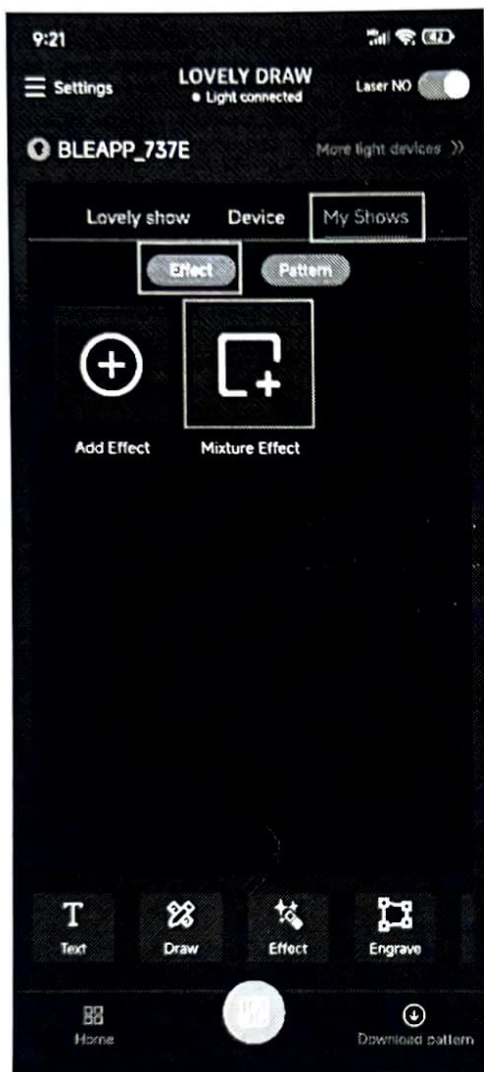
9:21

42

Settings

LOVELY DRAW
• Light connected

Laser NO

BLEAPP_737E

More light devices >>

Lovely show

Device

My Shows

Effect

Pattern

Add Effect

Mixture Effect

Text

Draw

Effect

Engrave

Home

Download pattern